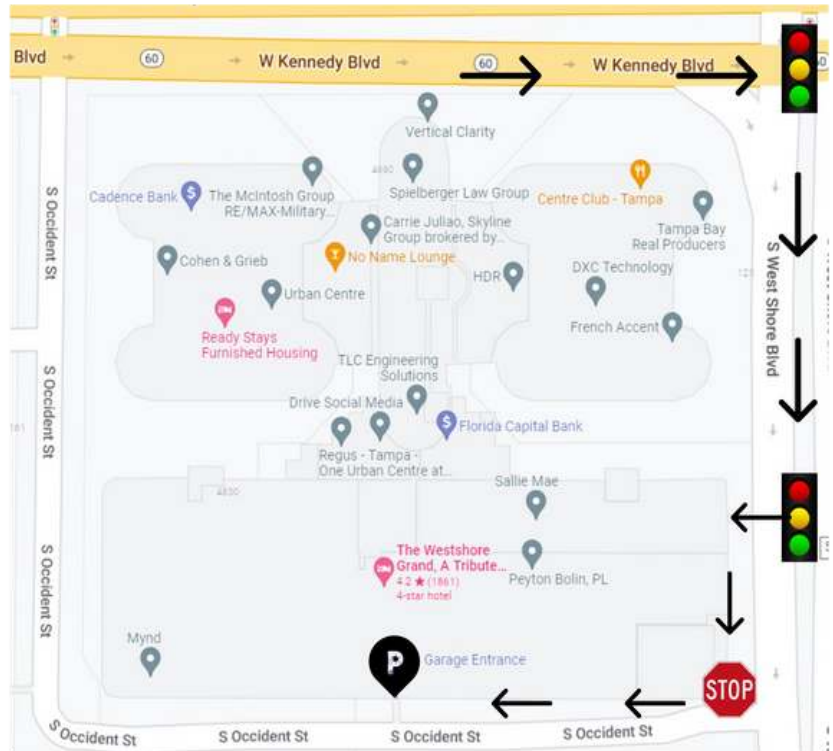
Blvd
60
W Kennedy Blvd
60
W Kennedy Blvd
Vertical Clarity
4890
Spielberger Law Group
Cadence Bank
The McIntosh Group RE/MAX-Military...
Centre Club - Tampa
Tampa Bay Real Producers
S Occident St
Carrie Juliao, Skyline Group brokered by...
Cohen & Grieb
No Name Lounge
HDR
DXC Technology
S West Shore Blvd
Urban Centre
French Accent
Ready Stays Furnished Housing
TLC Engineering Solutions
Drive Social Media
S Occident St
Florida Capital Bank
Regus - Tampa - One Urban Centre at...
Sallie Mae
4830
The Westshore Grand, A Tribute...
4.2 ★ (1861)
4-star hotel
Peyton Bolin, PL
S Occident St
Mynd
P
Garage Entrance
STOP
S Occident St
S Occident St
S Occident St
S Occident St